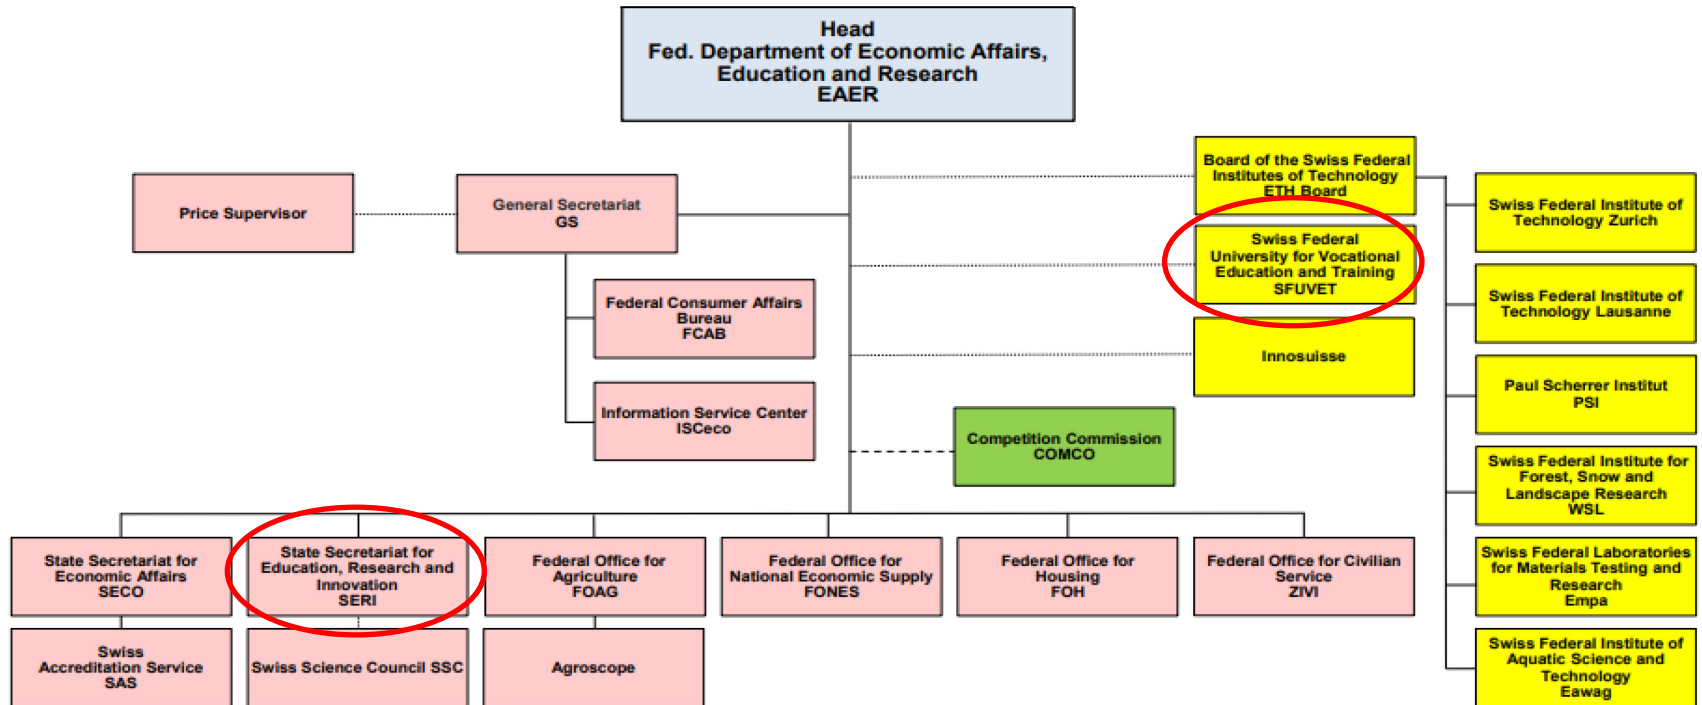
Head
Fed. Department of Economic Affairs, Education and Research
EAER

Price Supervisor

General Secretariat
GS

Federal Consumer Affairs Bureau
FCAB

Information Service Center
ISCeco

Competition Commission
COMCO

Board of the Swiss Federal Institutes of Technology
ETH Board

Swiss Federal University for Vocational Education and Training
SFUVET

Innosuisse

Swiss Federal Institute of Technology Zurich

Swiss Federal Institute of Technology Lausanne

Paul Scherrer Institut
PSI

Swiss Federal Institute for Forest, Snow and Landscape Research
WSL

Swiss Federal Laboratories for Materials Testing and Research
Empa

Swiss Federal Institute of Aquatic Science and Technology
Eawag

State Secretariat for Economic Affairs
SECO

State Secretariat for Education, Research and Innovation
SERI

Federal Office for Agriculture
FOAG

Federal Office for National Economic Supply
FONES

Federal Office for Housing
FOH

Federal Office for Civilian Service
ZIVI

Swiss Accreditation Service
SAS

Swiss Science Council SSC

Agroscope